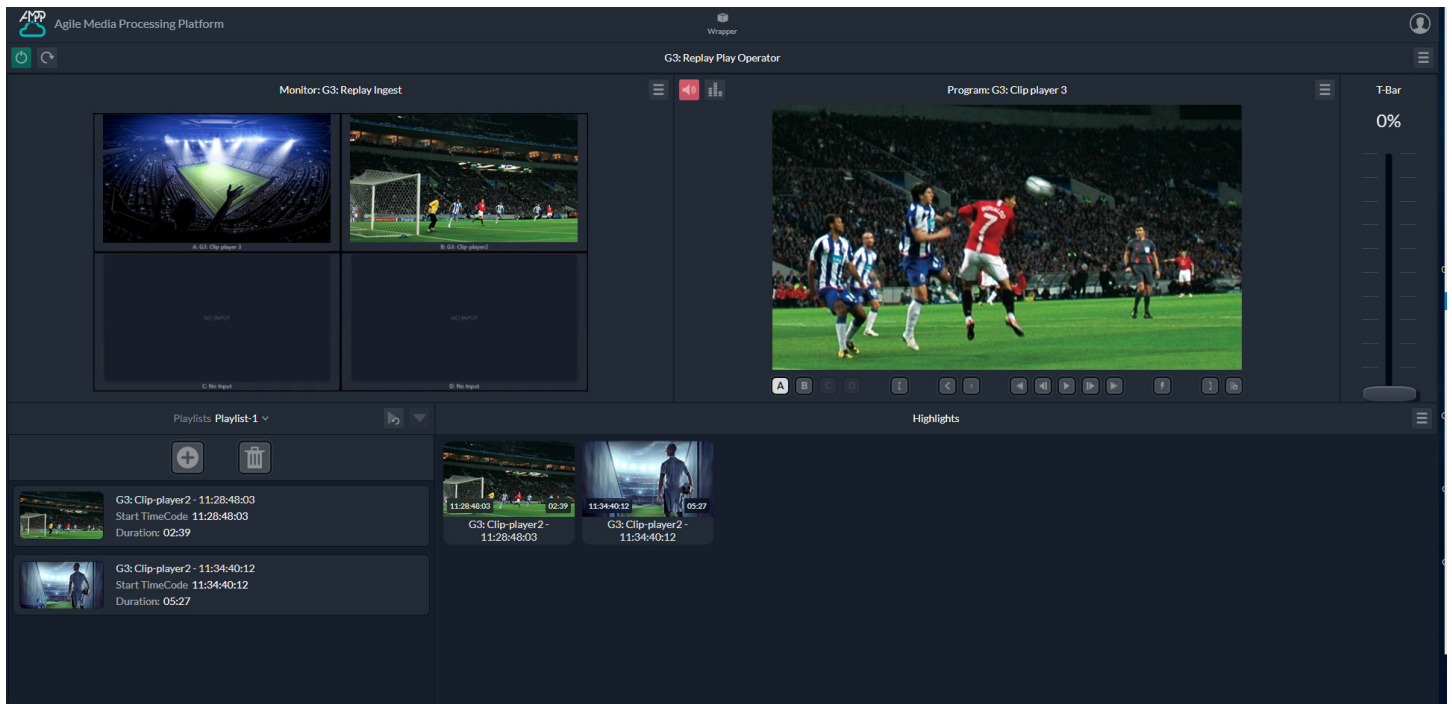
AMP Agile Media Processing Platform

Wrapper

G3: Replay Play Operator

Monitor: G3: Replay Ingest

A: G3: Clip player 3

B: G3: Clip-player2

NO INPUT

NO INPUT

C: No Input

D: No Input

Program: G3: Clip player 3

A B C D

T-Bar

0%

Playlists Playlist-1

Highlights

G3: Clip-player2 - 11:28:48:03
Start TimeCode 11:28:48:03
Duration: 02:39

G3: Clip-player2 - 11:34:40:12
Start TimeCode 11:34:40:12
Duration: 05:27

11:28:48:03 02:39
G3: Clip-player2 - 11:28:48:03

11:34:40:12 05:27
G3: Clip-player2 - 11:34:40:12